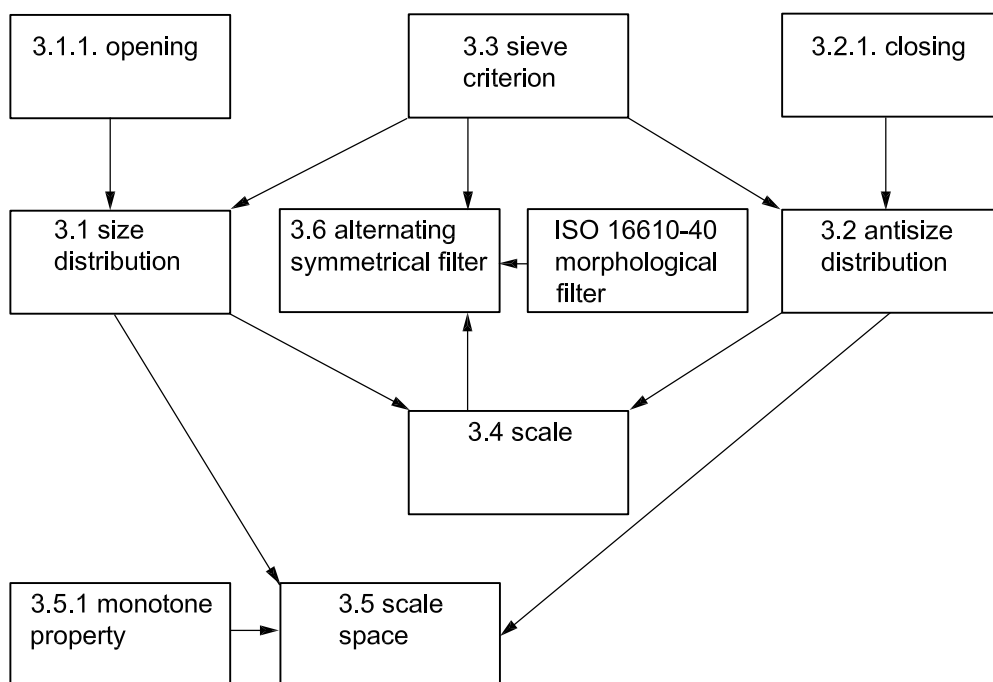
3.1.1. opening

3.3 sieve criterion

3.2.1. closing

3.1 size distribution

3.6 alternating symmetrical filter

ISO 16610-40 morphological filter

3.2 antisize distribution

3.4 scale

3.5.1 monotone property

3.5 scale space